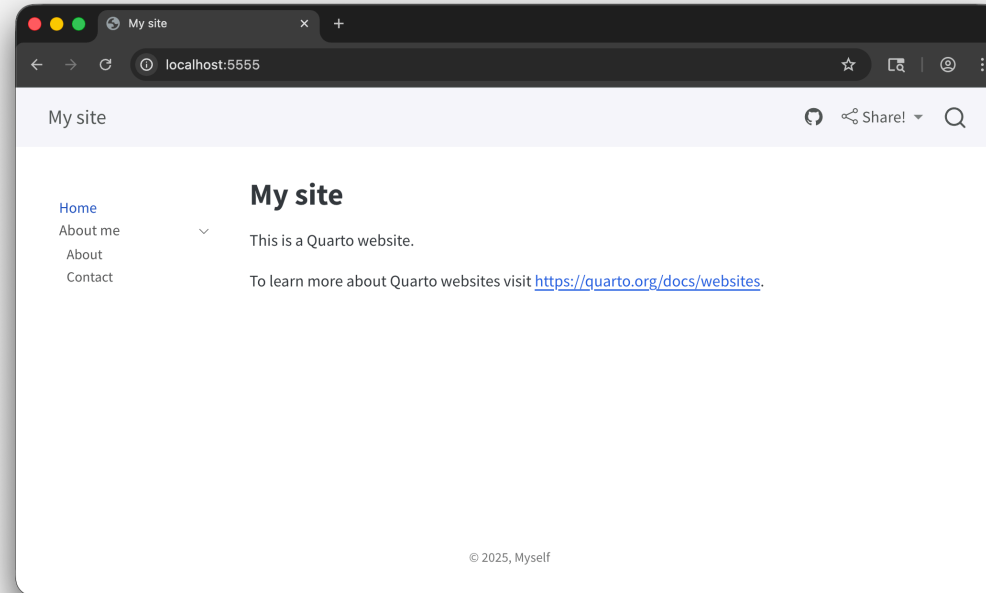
My site
×
+
localhost:5555

My site
Share!

Home
About me
About
Contact

My site

This is a Quarto website.

To learn more about Quarto websites visit https://quarto.org/docs/websites.

© 2025, Myself